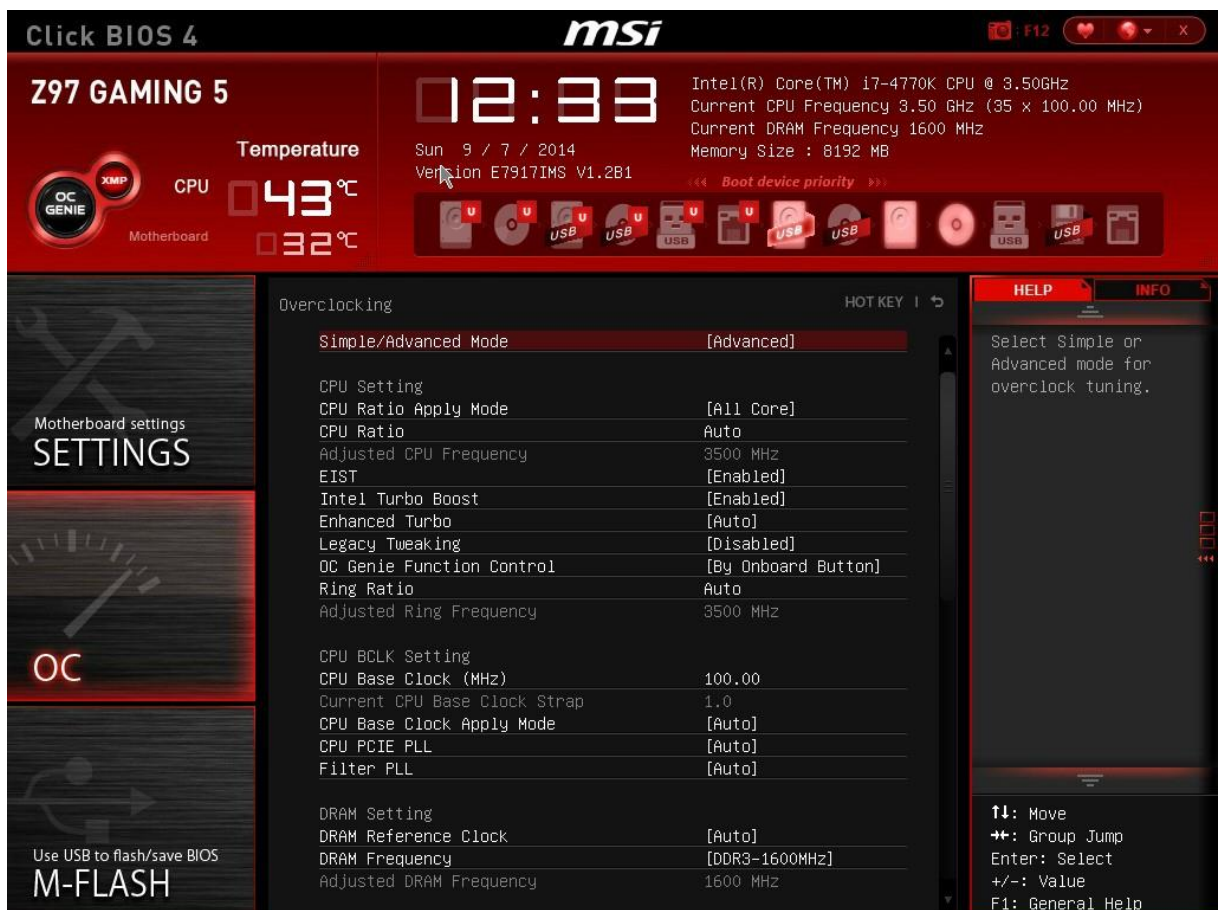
Click BIOS 4

msi

F12

X

Z97 GAMING 5

OC GENIE

XMP

Temperature

CPU

43℃

Motherboard

32℃

12:33

Sun 9 / 7 / 2014

Version E7917IMS V1.2B1

Intel(R) Core(TM) i7-4770K CPU @ 3.50GHz
Current CPU Frequency 3.50 GHz (35 x 100.00 MHz)
Current DRAM Frequency 1600 MHz
Memory Size : 8192 MB

Boot device priority

U U USB USB USB U U USB USB USB USB

Motherboard settings
SETTINGS

OC

Use USB to flash/save BIOS
M-FLASH

Overclocking

HOT KEY |

| Setting | Value |
|---|---|
| Simple/Advanced Mode | [Advanced] |
| CPU Setting | |
| CPU Ratio Apply Mode | [All Core] |
| CPU Ratio | Auto |
| Adjusted CPU Frequency | 3500 MHz |
| EIST | [Enabled] |
| Intel Turbo Boost | [Enabled] |
| Enhanced Turbo | [Auto] |
| Legacy Tweaking | [Disabled] |
| OC Genie Function Control | [By Onboard Button] |
| Ring Ratio | Auto |
| Adjusted Ring Frequency | 3500 MHz |
| CPU BCLK Setting | |
| CPU Base Clock (MHz) | 100.00 |
| Current CPU Base Clock Strap | 1.0 |
| CPU Base Clock Apply Mode | [Auto] |
| CPU PCIE PLL | [Auto] |
| Filter PLL | [Auto] |
| DRAM Setting | |
| DRAM Reference Clock | [Auto] |
| DRAM Frequency | [DDR3-1600MHz] |
| Adjusted DRAM Frequency | 1600 MHz |

HELP

INFO

Select Simple or Advanced mode for overclock tuning.

↑↓: Move
→←: Group Jump
Enter: Select
+/-: Value
F1: General Help